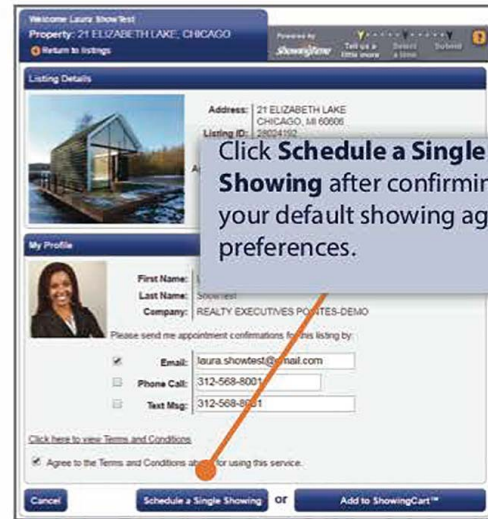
Welcome Laura ShowTest
Property: 21 ELIZABETH LAKE, CHICAGO
Return to listings

Powered by ShowingTime

Tell us a little more
Select a time
Submit

?

Listing Details

Address: 21 ELIZABETH LAKE
CHICAGO, MI 60606
Listing ID: 28024192

Click **Schedule a Single Showing** after confirmin your default showing ag preferences.

My Profile

First Name:
Last Name: Showtest
Company: REALTY EXECUTIVES POINTES-DEMO

Please send me appointment confirmations for this listing by:

Email: laura.showtest@gmail.com
Phone Call: 312-568-8001
Text Msg: 312-568-8001

Click here to view Terms and Conditions

Agree to the Terms and Conditions ab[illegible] for using this service.

Cancel
Schedule a Single Showing
or
Add to ShowingCart™